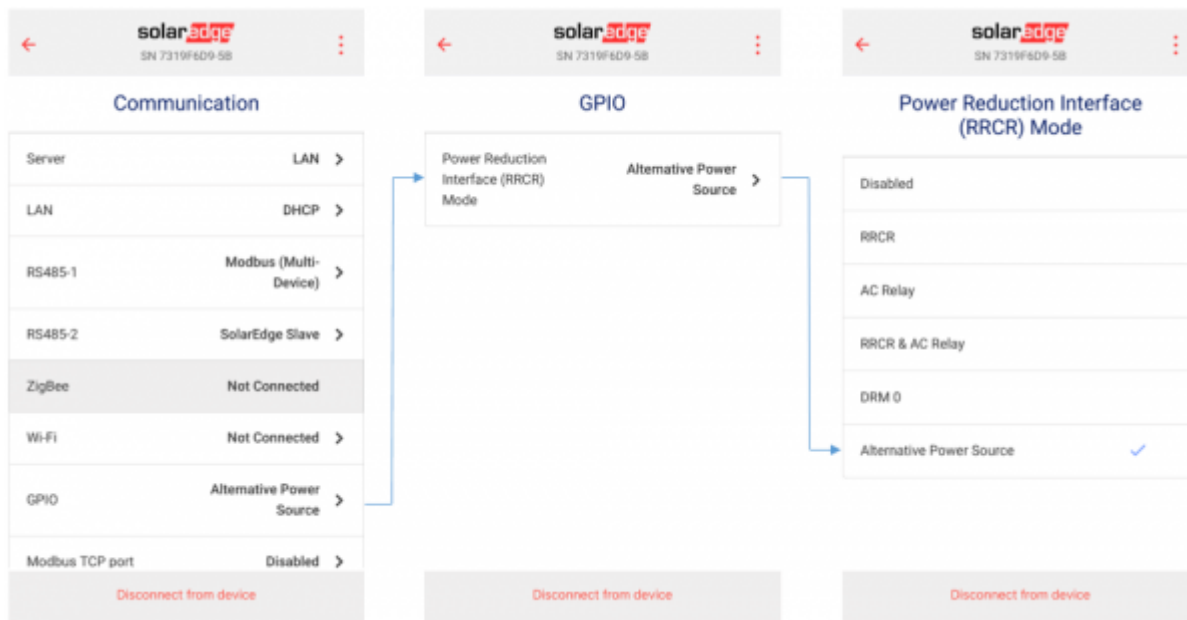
solaredge
SN 7319F6D9-5B

Communication

Server LAN
LAN DHCP
RS485-1 Modbus (Multi-Device)
RS485-2 SolarEdge Slave
ZigBee Not Connected
Wi-Fi Not Connected
GPIO Alternative Power Source
Modbus TCP port Disabled

Disconnect from device

solaredge
SN 7319F6D9-5B

GPIO

Power Reduction Interface (RRCR) Mode Alternative Power Source

Disconnect from device

solaredge
SN 7319F6D9-5B

Power Reduction Interface (RRCR) Mode

Disabled
RRCR
AC Relay
RRCR & AC Relay
DRM 0
Alternative Power Source

Disconnect from device